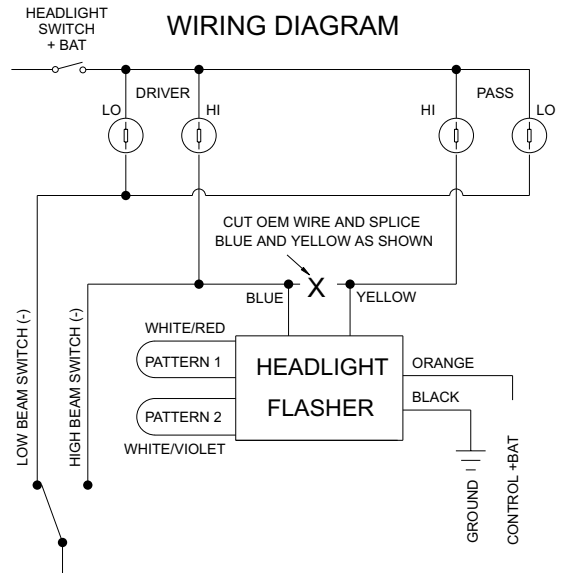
HEADLIGHT SWITCH + BAT

WIRING DIAGRAM

DRIVER

LO

HI

HI

PASS

LO

CUT OEM WIRE AND SPLICE BLUE AND YELLOW AS SHOWN

X

BLUE

YELLOW

WHITE/RED

PATTERN 1

HEADLIGHT FLASHER

ORANGE

BLACK

PATTERN 2

WHITE/VIOLET

LOW BEAM SWITCH (-)

HIGH BEAM SWITCH (-)

GROUND

CONTROL +BAT